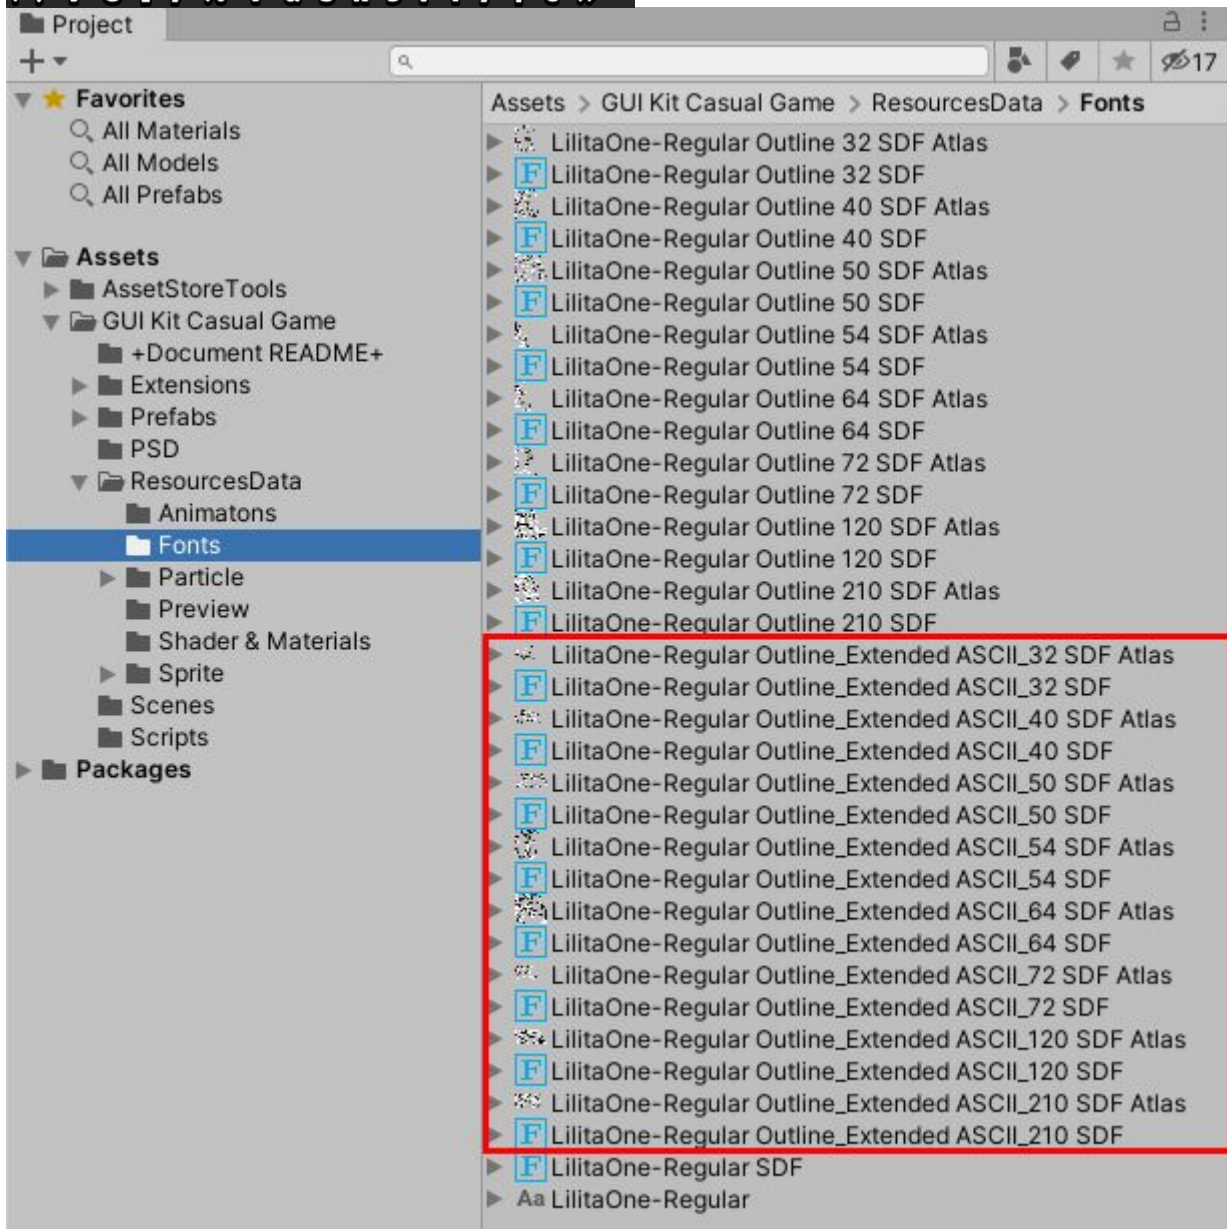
Project

+ ▾

17

Favorites
All Materials
All Models
All Prefabs

Assets
AssetStoreTools
GUI Kit Casual Game
+Document README+
Extensions
Prefabs
PSD
ResourcesData
Animatons
Fonts
Particle
Preview
Shader & Materials
Sprite
Scenes
Scripts
Packages

Assets > GUI Kit Casual Game > ResourcesData > Fonts

LilitaOne-Regular Outline 32 SDF Atlas
LilitaOne-Regular Outline 32 SDF
LilitaOne-Regular Outline 40 SDF Atlas
LilitaOne-Regular Outline 40 SDF
LilitaOne-Regular Outline 50 SDF Atlas
LilitaOne-Regular Outline 50 SDF
LilitaOne-Regular Outline 54 SDF Atlas
LilitaOne-Regular Outline 54 SDF
LilitaOne-Regular Outline 64 SDF Atlas
LilitaOne-Regular Outline 64 SDF
LilitaOne-Regular Outline 72 SDF Atlas
LilitaOne-Regular Outline 72 SDF
LilitaOne-Regular Outline 120 SDF Atlas
LilitaOne-Regular Outline 120 SDF
LilitaOne-Regular Outline 210 SDF Atlas
LilitaOne-Regular Outline 210 SDF
LilitaOne-Regular Outline_Extended ASCII_32 SDF Atlas
LilitaOne-Regular Outline_Extended ASCII_32 SDF
LilitaOne-Regular Outline_Extended ASCII_40 SDF Atlas
LilitaOne-Regular Outline_Extended ASCII_40 SDF
LilitaOne-Regular Outline_Extended ASCII_50 SDF Atlas
LilitaOne-Regular Outline_Extended ASCII_50 SDF
LilitaOne-Regular Outline_Extended ASCII_54 SDF Atlas
LilitaOne-Regular Outline_Extended ASCII_54 SDF
LilitaOne-Regular Outline_Extended ASCII_64 SDF Atlas
LilitaOne-Regular Outline_Extended ASCII_64 SDF
LilitaOne-Regular Outline_Extended ASCII_72 SDF Atlas
LilitaOne-Regular Outline_Extended ASCII_72 SDF
LilitaOne-Regular Outline_Extended ASCII_120 SDF Atlas
LilitaOne-Regular Outline_Extended ASCII_120 SDF
LilitaOne-Regular Outline_Extended ASCII_210 SDF Atlas
LilitaOne-Regular Outline_Extended ASCII_210 SDF
LilitaOne-Regular SDF
Aa LilitaOne-Regular